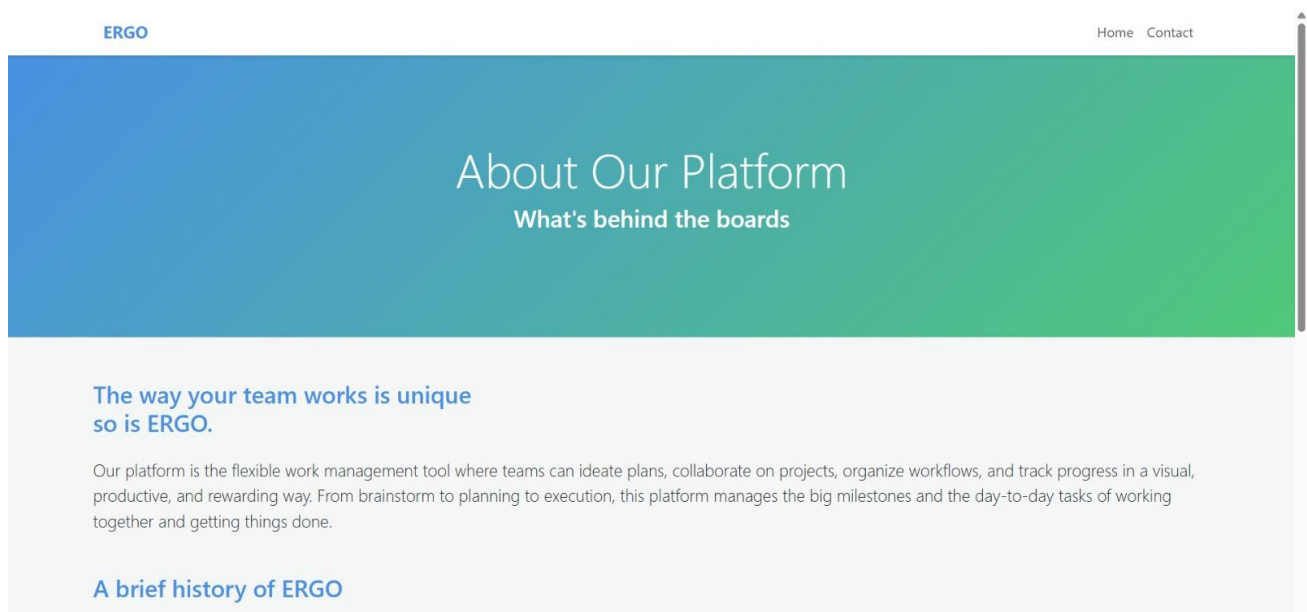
ERGO

Home Contact

About Our Platform

What's behind the boards

The way your team works is unique
so is ERGO.

Our platform is the flexible work management tool where teams can ideate plans, collaborate on projects, organize workflows, and track progress in a visual, productive, and rewarding way. From brainstorm to planning to execution, this platform manages the big milestones and the day-to-day tasks of working together and getting things done.

A brief history of ERGO